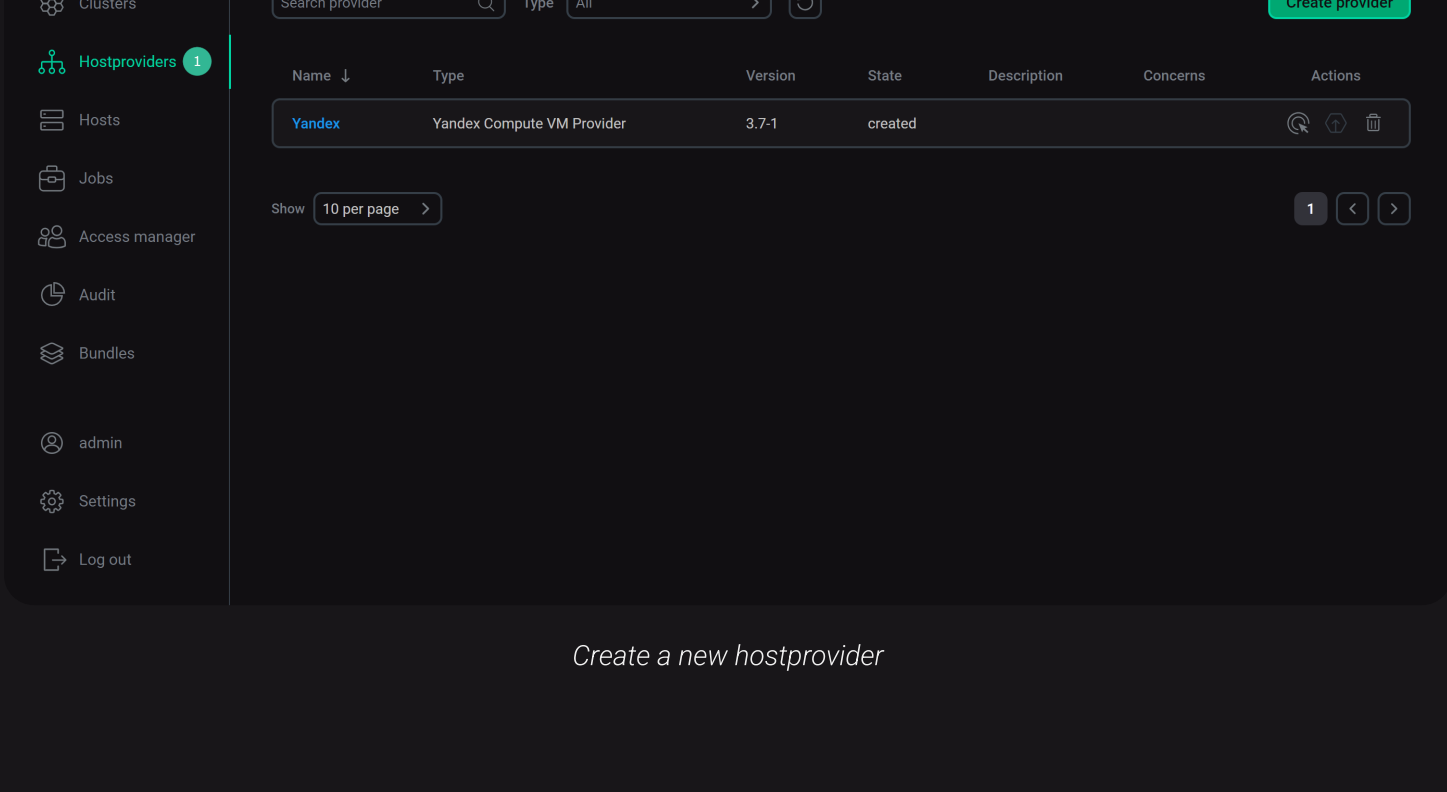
Clusters

Hostproviders 1

Hosts

Jobs

Access manager

Audit

Bundles

admin

Settings

Log out

Search provider

Type All

Create provider

| Name ↓ | Type | Version | State | Description | Concerns | Actions |
|---|---|---|---|---|---|---|
| Yandex | Yandex Compute VM Provider | 3.7-1 | created | | | |

Show 10 per page

1

Create a new hostprovider